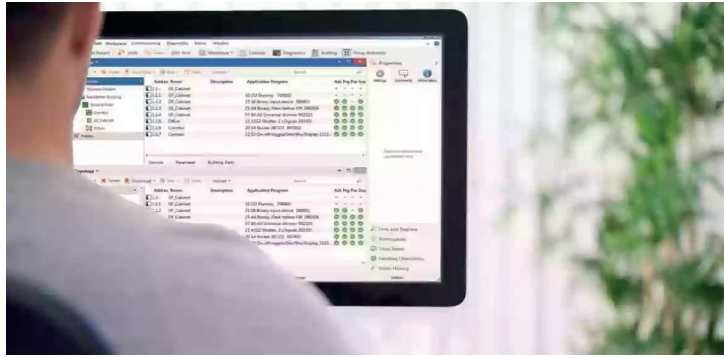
Edit Workplace Commissioning Diagnostics Extras Window

Catalogs Diagnostics Building Group Addresses

Properties

Address Room Description Application Program Adr Prg Par Cfg

Devices Parameter Building Parts

Address Room Description Application Program Adr Prg Par Cfg

Find and Replace

Workspaces

Todo Items

Pending Operations

Undo History